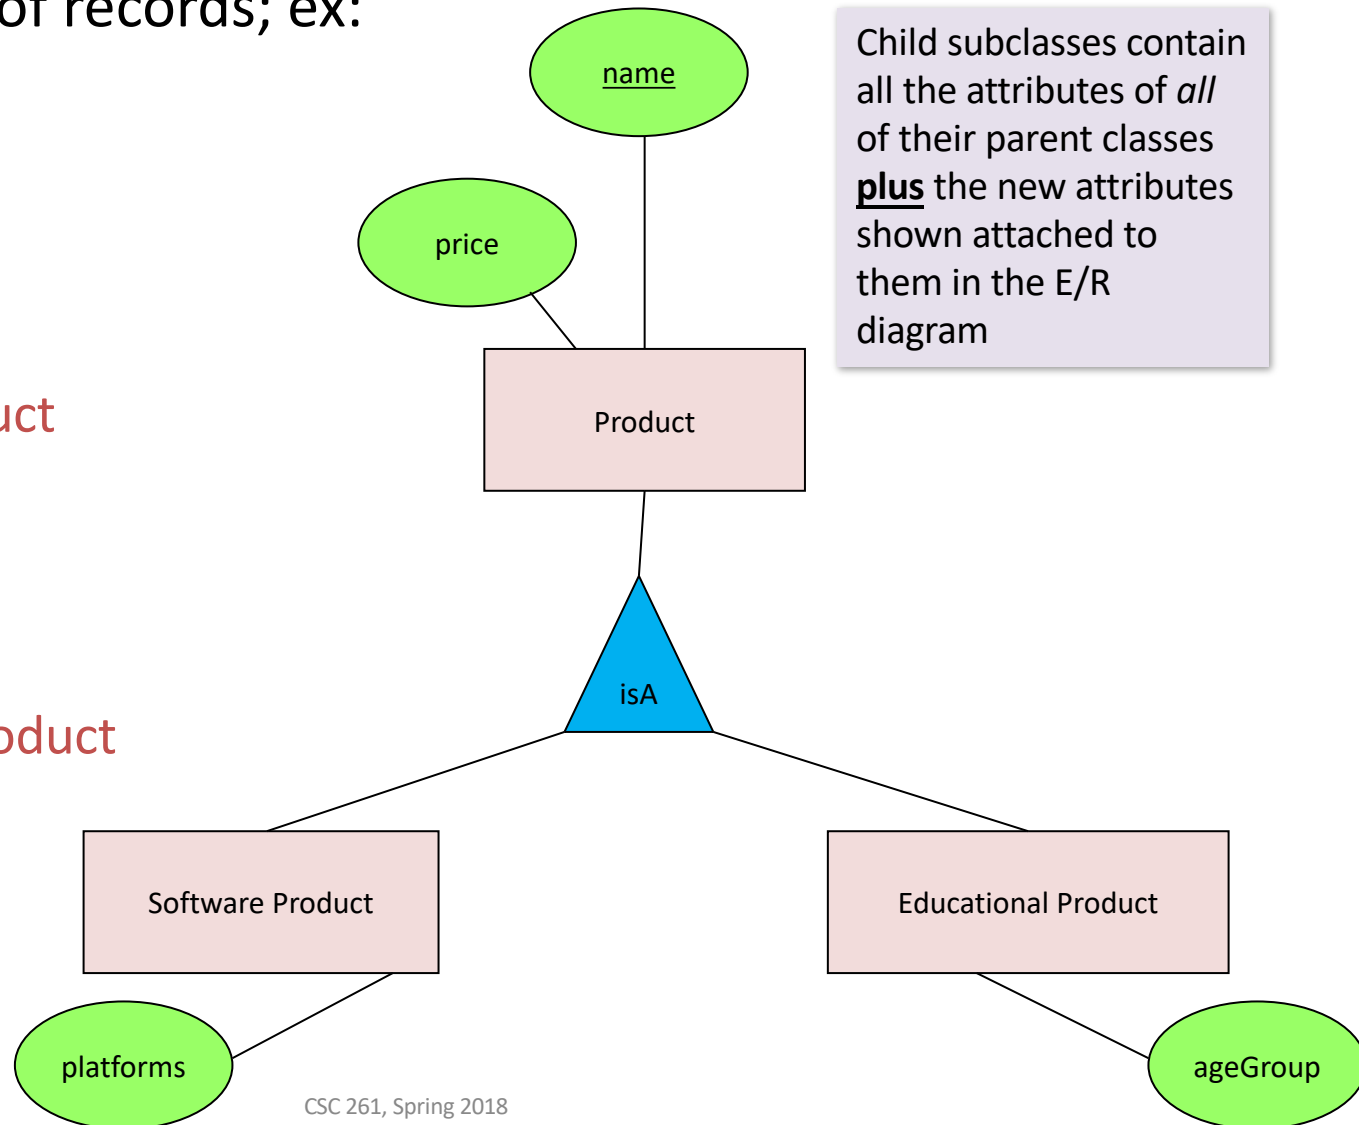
of records; ex:

name

price

Child subclasses contain all the attributes of *all* of their parent classes **plus** the new attributes shown attached to them in the E/R diagram

uct

Product

isA

oduct

Software Product

Educational Product

platforms

ageGroup

CSC 261, Spring 2018